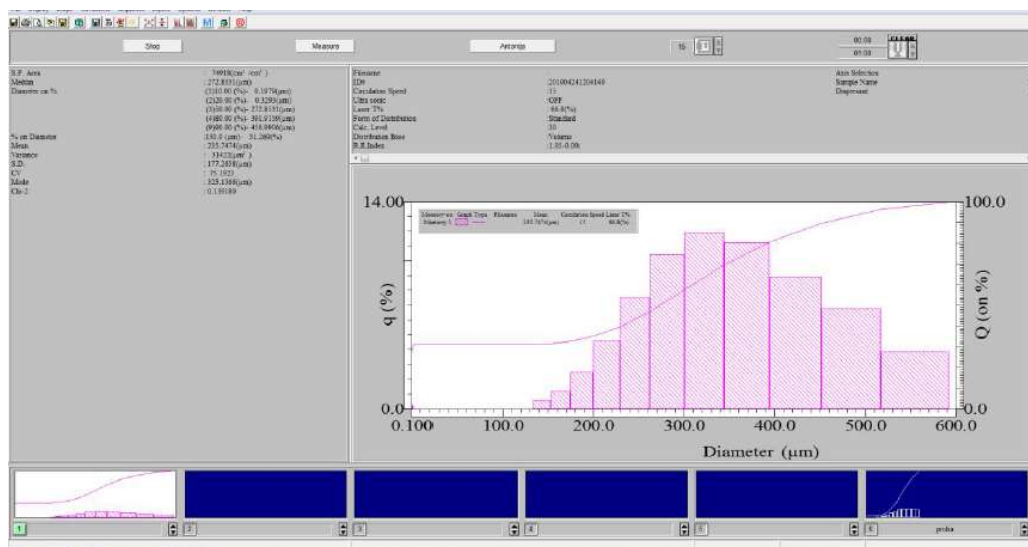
Stop
Measure
Arconga
15
00:00
01:00

S.F. Area : 74918(cm²/cm³)
Median : 272.8531(μm)
Diameter on % : (1)10.00 (%)- 0.1979(μm)
(2)20.00 (%)- 0.3293(μm)
(3)50.00 (%)- 272.8531(μm)
(4)80.00 (%)- 391.9139(μm)
(9)90.00 (%)- 458.9406(μm)
% on Diameter : 150.0 (μm)- 31.260(%)
Mean : 235.7474(μm)
Variance : 31422(μm²)
S.D. : 177.2618(μm)
CV : 75.1923
Mode : 325.1366(μm)
Cle-2 : 0.139189

Filename
ID# : 201004241204149
Circulation Speed : 15
Ultra sonic : OFF
Laser T% : 66.8(%)
Form of Distribution : Standard
Calc. Level : 30
Distribution Base : Volume
R.R.Index : 1.81-0.00i

Axis Selection
Sample Name
Dispersant

Memory no. Graph Type Filename Mean Circulation Speed Laser T%
Memory 1 235.7474(μm) 15 66.8(%)

14.00
0.0
q (%)
100.0
0.0
Q (on %)
0.100 100.0 200.0 300.0 400.0 500.0 600.0
Diameter (μm)

1 2 3 4 5 6 prcba